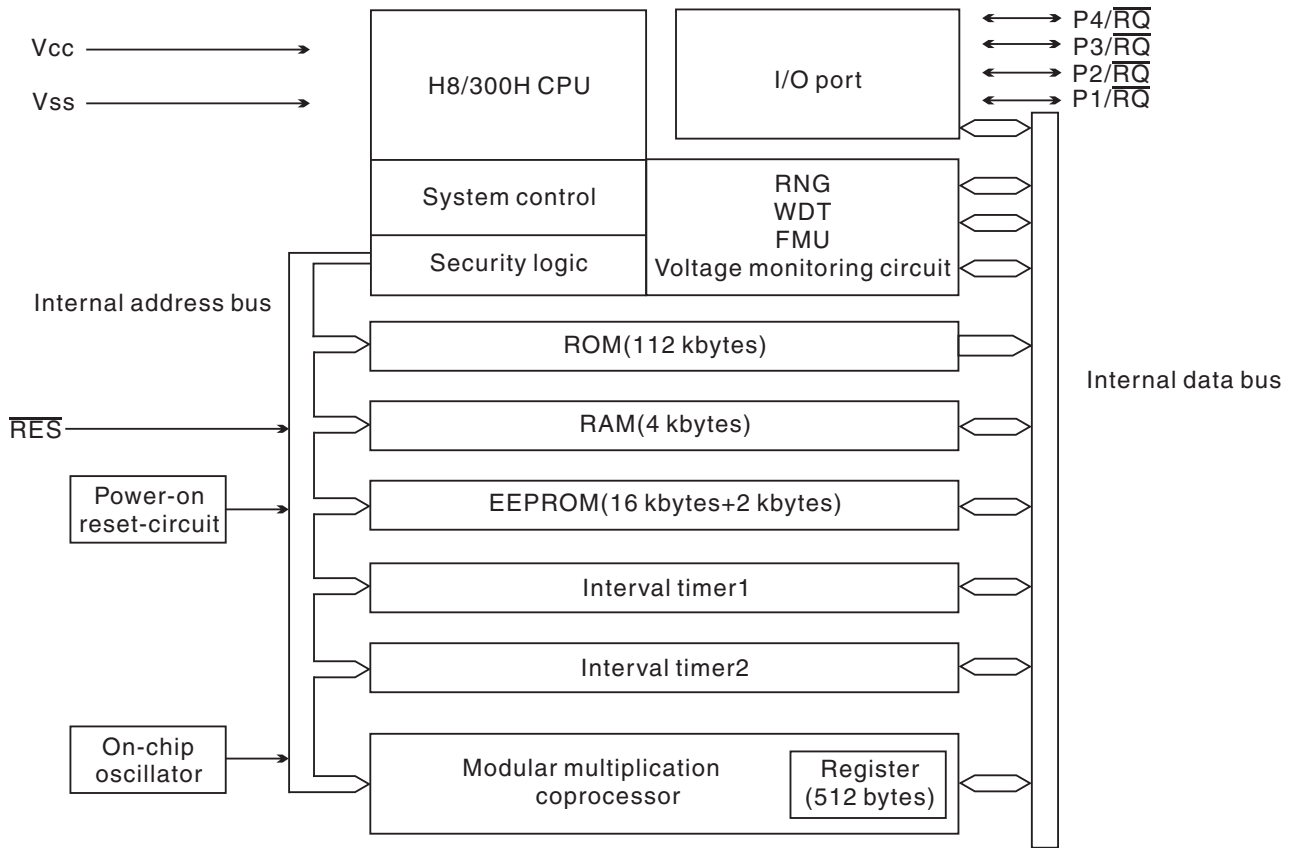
Vcc

Vss

H8/300H CPU

I/O port

P4/$\overline{RQ}$
P3/$\overline{RQ}$
P2/$\overline{RQ}$
P1/$\overline{RQ}$

System control

Security logic

RNG
WDT
FMU
Voltage monitoring circuit

Internal address bus

ROM(112 kbytes)

Internal data bus

$\overline{RES}$

RAM(4 kbytes)

Power-on reset-circuit

EEPROM(16 kbytes+2 kbytes)

Interval timer1

Interval timer2

On-chip oscillator

Modular multiplication coprocessor

Register (512 bytes)